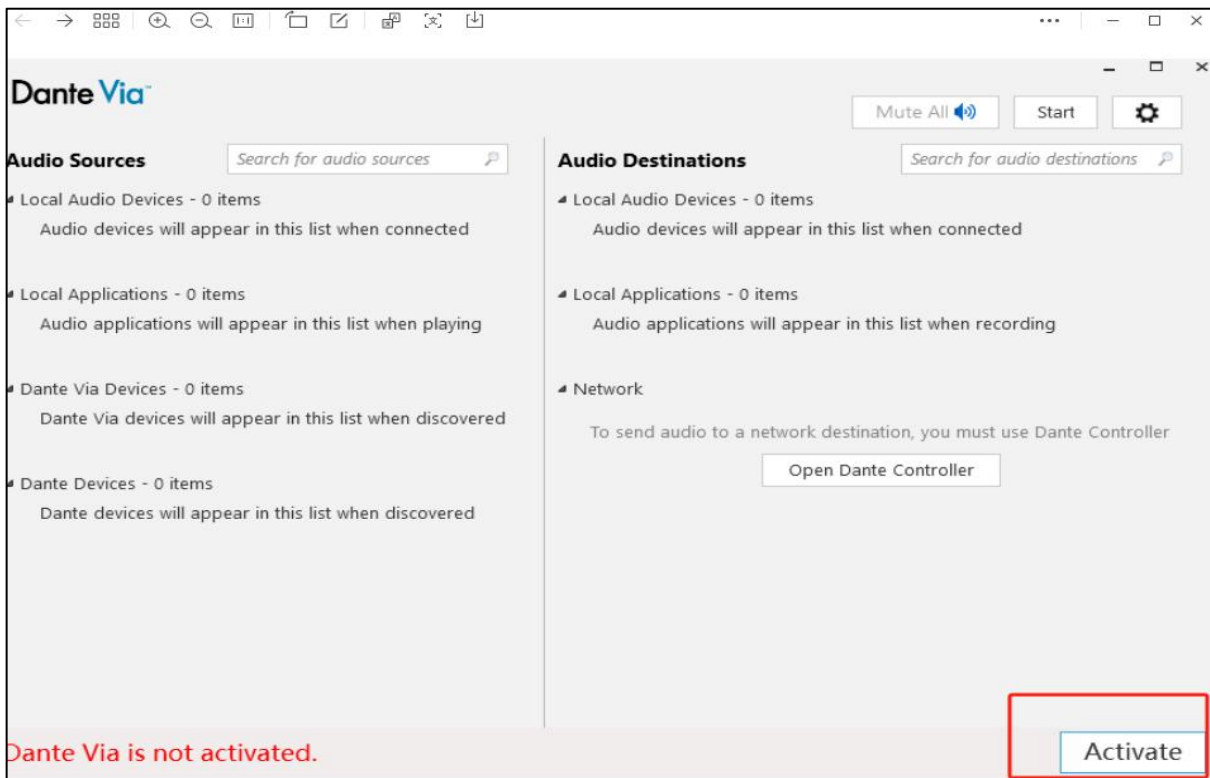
Dante Via

Mute All

Start

Audio Sources

Search for audio sources

Local Audio Devices - 0 items

Audio devices will appear in this list when connected

Local Applications - 0 items

Audio applications will appear in this list when playing

Dante Via Devices - 0 items

Dante Via devices will appear in this list when discovered

Dante Devices - 0 items

Dante devices will appear in this list when discovered

Audio Destinations

Search for audio destinations

Local Audio Devices - 0 items

Audio devices will appear in this list when connected

Local Applications - 0 items

Audio applications will appear in this list when recording

Network

To send audio to a network destination, you must use Dante Controller

Open Dante Controller

Dante Via is not activated.

Activate